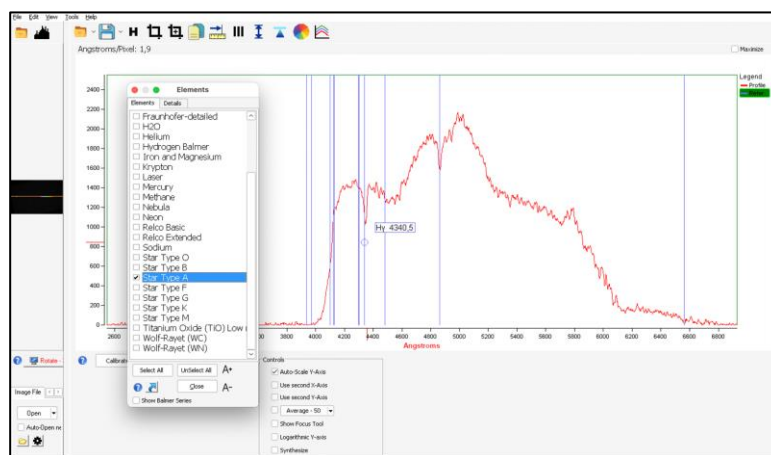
File Edit View Tools Help

Angstroms/Pixel: 1,9

Maximize

Elements

Elements | Details

Fraunhofer-detailed
H2O
Helium
Hydrogen Balmer
Iron and Magnesium
Krypton
Laser
Mercury
Methane
Nebula
Neon
Relco Basic
Relco Extended
Sodium
Star Type O
Star Type B
Star Type A
Star Type F
Star Type G
Star Type K
Star Type M
Titanium Oxide (TiO) Low (
Wolf-Rayet (WC)
Wolf-Rayet (WN)

Select All | UnSelect All | A+
Close | A-
Show Balmer Series

Legend
Profile
Saved

2400
2200
2000
1800
1600
1400
1200
1000
800
600
400
200
0

Hγ 4340,5

2600 3800 4000 4200 4400 4600 4800 5000 5200 5400 5600 5800 6000 6200 6400 6600 6800
Angstroms

Rotate
Calibrat

Controls
Auto-Scale Y-Axis
Use second X-Axis
Use second Y-Axis
Average - 50
Show Focus Tool
Logarithmic Y-axis
Synthesize

Image File
Open
Auto-Open ne